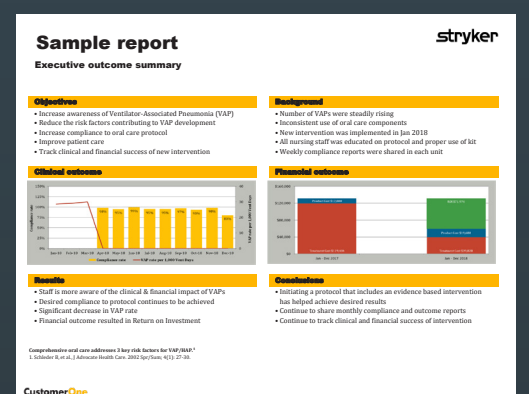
Sample report

stryker

Executive outcome summary

Objectives
• Increase awareness of Ventilator-Associated Pneumonia (VAP)
• Reduce the risk factors contributing to VAP development
• Increase compliance to oral care protocol
• Improve patient care
• Track clinical and financial success of new intervention

Background
• Number of VAPs were steadily rising
• Inconsistent use of oral care components
• New intervention was implemented in Jan 2018
• All nursing staff was educated on protocol and proper use of kit
• Weekly compliance reports were shared in each unit

Clinical outcome

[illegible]

Financial outcome

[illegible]

Results
• Staff is more aware of the clinical & financial impact of VAPs
• Desired compliance to protocol continues to be achieved
• Significant decrease in VAP rate
• Financial outcome resulted in Return on Investment

Conclusions
• Initiating a protocol that includes an evidence based intervention has helped achieve desired results
• Continue to share monthly compliance and outcome reports
• Continue to track clinical and financial success of intervention

Comprehensive oral care addresses 3 key risk factors for VAP/HAP.¹
1. Schleder B, et al., J Advocate Health Care. 2002 Spr/Sum; 4(1): 27-30.

CustomerOne